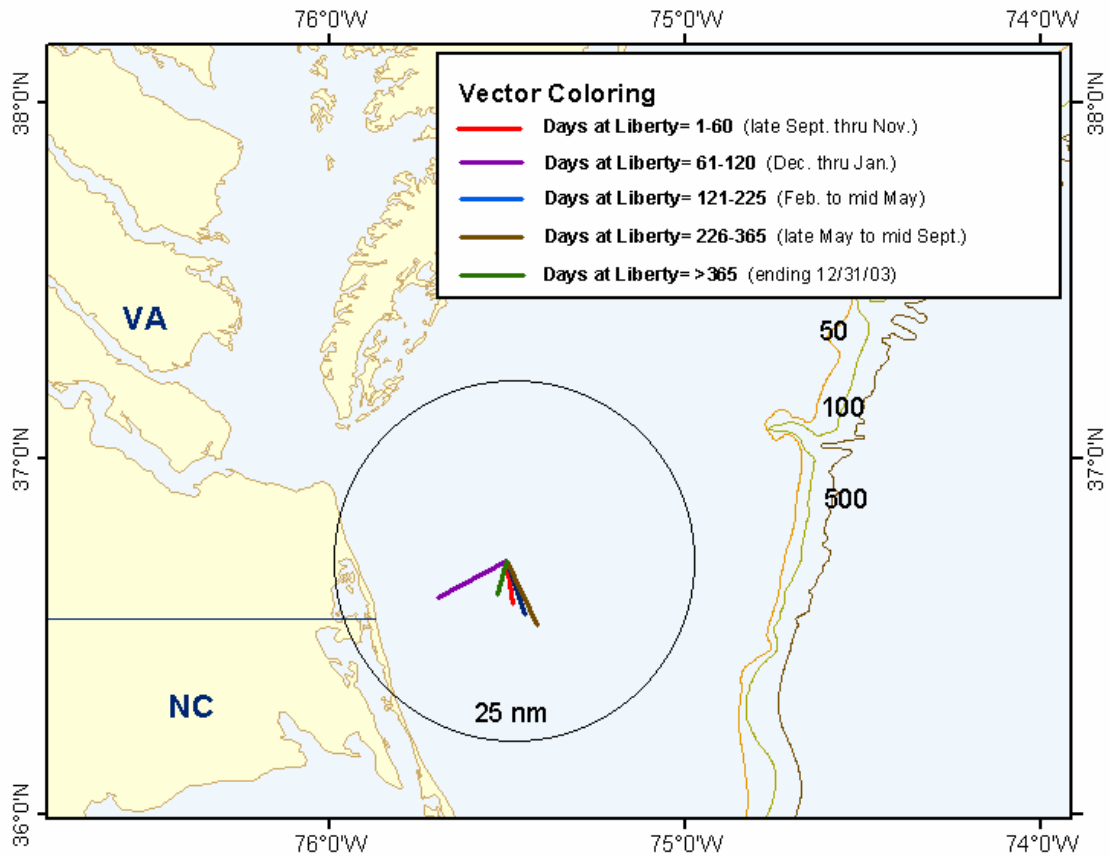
76°0'W
75°0'W
74°0'W

38°0'N
38°0'N

Vector Coloring

Days at Liberty= 1-60 (late Sept. thru Nov.)

Days at Liberty= 61-120 (Dec. thru Jan.)

Days at Liberty= 121-225 (Feb. to mid May)

Days at Liberty= 226-365 (late May to mid Sept.)

Days at Liberty= >365 (ending 12/31/03)

VA

50

100

37°0'N
37°0'N

500

NC

25 nm

36°0'N

76°0'W
75°0'W
74°0'W